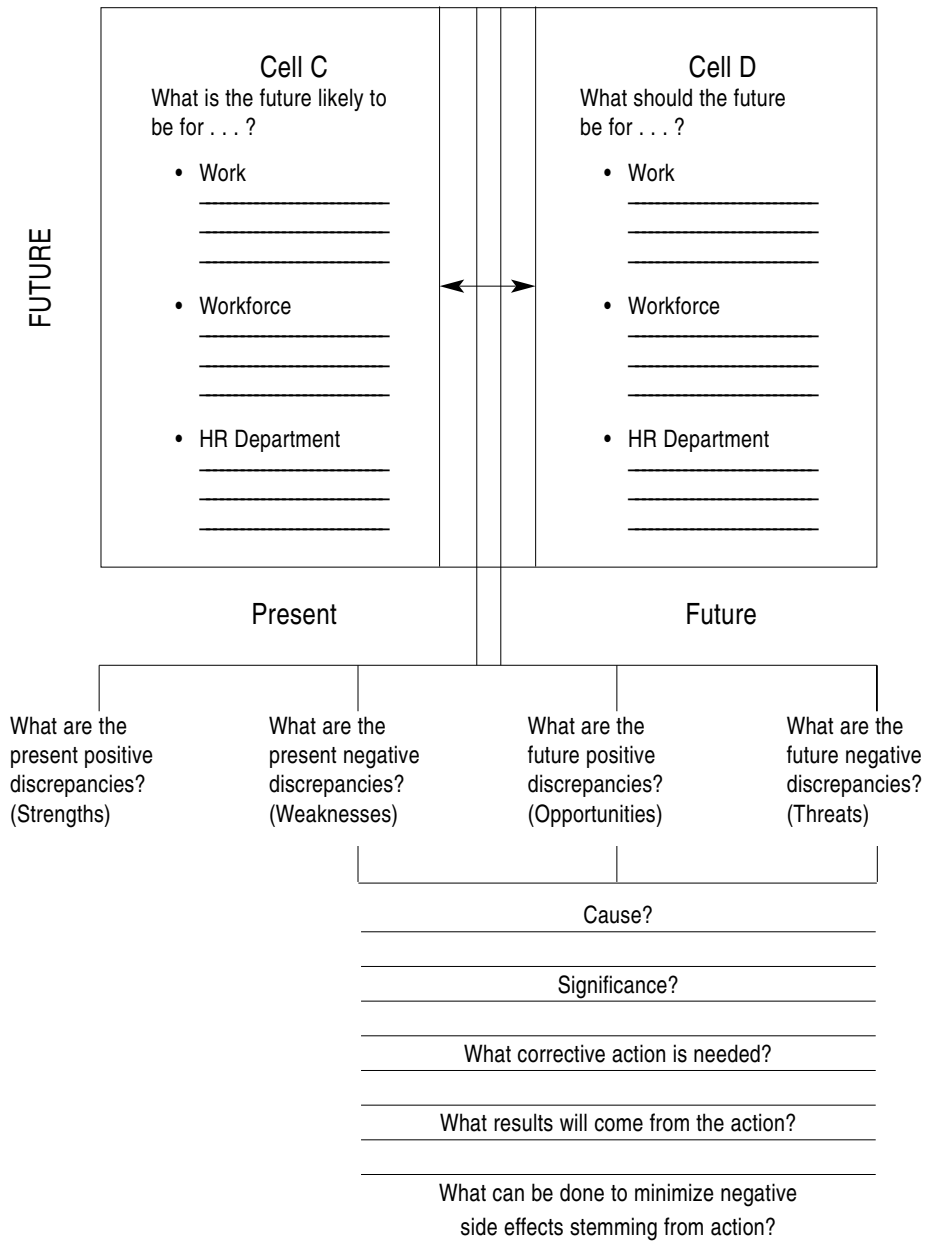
FUTURE

Cell C
What is the future likely to be for . . . ?

• Work

• Workforce

• HR Department

Cell D
What should the future be for . . . ?

• Work

• Workforce

• HR Department

Present

Future

What are the present positive discrepancies? (Strengths)

What are the present negative discrepancies? (Weaknesses)

What are the future positive discrepancies? (Opportunities)

What are the future negative discrepancies? (Threats)

Cause?

Significance?

What corrective action is needed?

What results will come from the action?

What can be done to minimize negative side effects stemming from action?